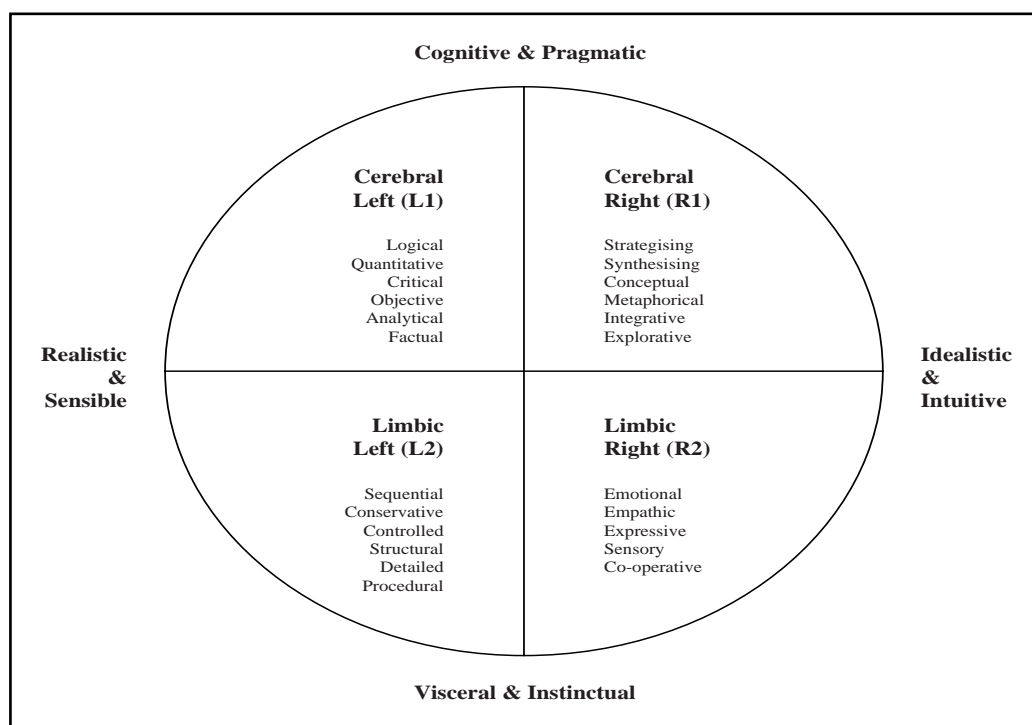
Cognitive & Pragmatic

Cerebral
Left (L1)

Logical
Quantitative
Critical
Objective
Analytical
Factual

Cerebral
Right (R1)

Strategising
Synthesising
Conceptual
Metaphorical
Integrative
Explorative

Realistic
&
Sensible

Idealistic
&
Intuitive

Limbic
Left (L2)

Sequential
Conservative
Controlled
Structural
Detailed
Procedural

Limbic
Right (R2)

Emotional
Empathic
Expressive
Sensory
Co-operative

Visceral & Instinctual